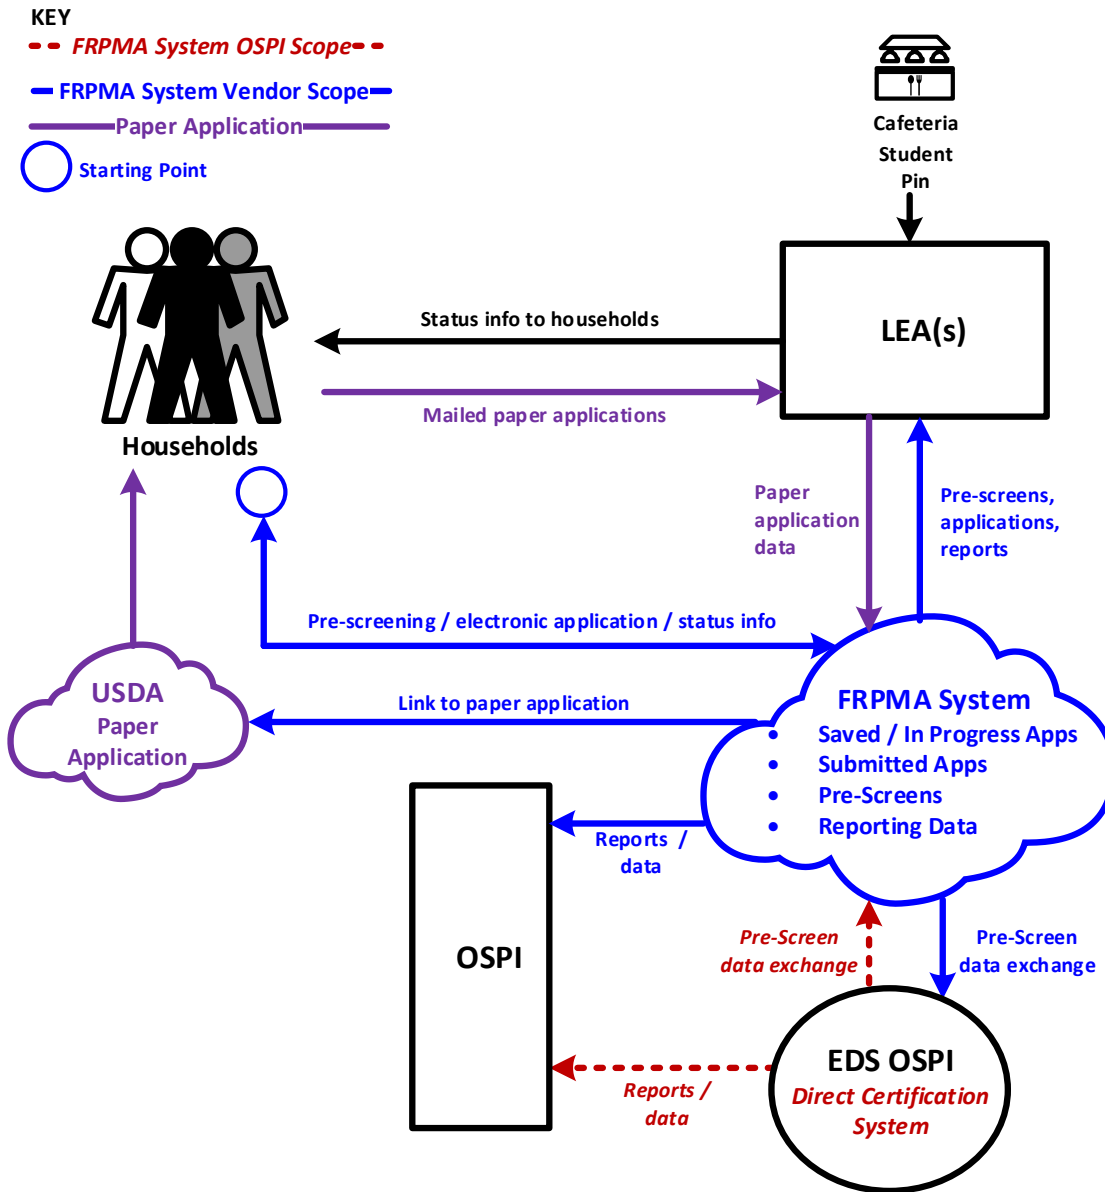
KEY
FRPMA System OSPI Scope
FRPMA System Vendor Scope
Paper Application
Starting Point

Cafeteria Student Pin

Households

Status info to households

LEA(s)

Mailed paper applications

Paper application data

Pre-screens, applications, reports

Pre-screening / electronic application / status info

USDA Paper Application

Link to paper application

FRPMA System
- Saved / In Progress Apps
- Submitted Apps
- Pre-Screens
- Reporting Data

OSPI

Reports / data

Pre-Screen data exchange

Pre-Screen data exchange

EDS OSPI
Direct Certification System

Reports / data